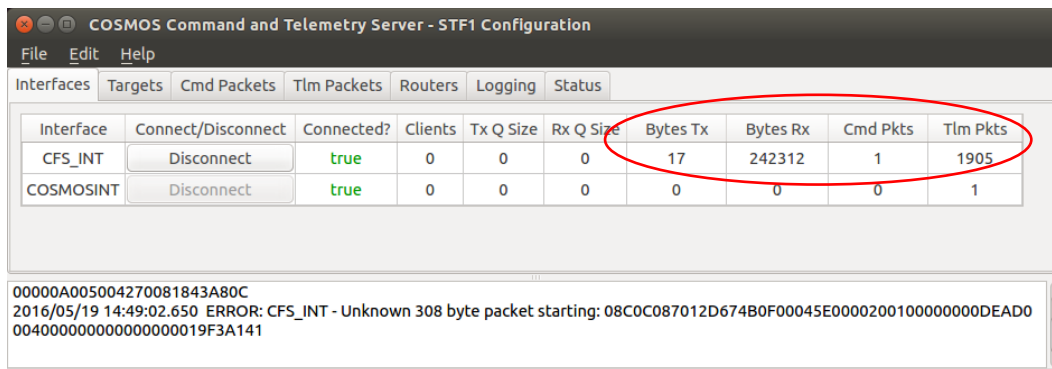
COSMOS Command and Telemetry Server - STF1 Configuration

File Edit Help

Interfaces Targets Cmd Packets Tlm Packets Routers Logging Status

| Interface | Connect/Disconnect | Connected? | Clients | Tx Q Size | Rx Q Size | Bytes Tx | Bytes Rx | Cmd Pkts | Tlm Pkts |
|---|---|---|---|---|---|---|---|---|---|
| CFS_INT | Disconnect | true | 0 | 0 | 0 | 17 | 242312 | 1 | 1905 |
| COSMOSINT | Disconnect | true | 0 | 0 | 0 | 0 | 0 | 0 | 1 |

00000A005004270081843A80C
2016/05/19 14:49:02.650 ERROR: CFS_INT - Unknown 308 byte packet starting: 08C0C087012D674B0F00045E0000200100000000DEAD0004000000000000000019F3A141